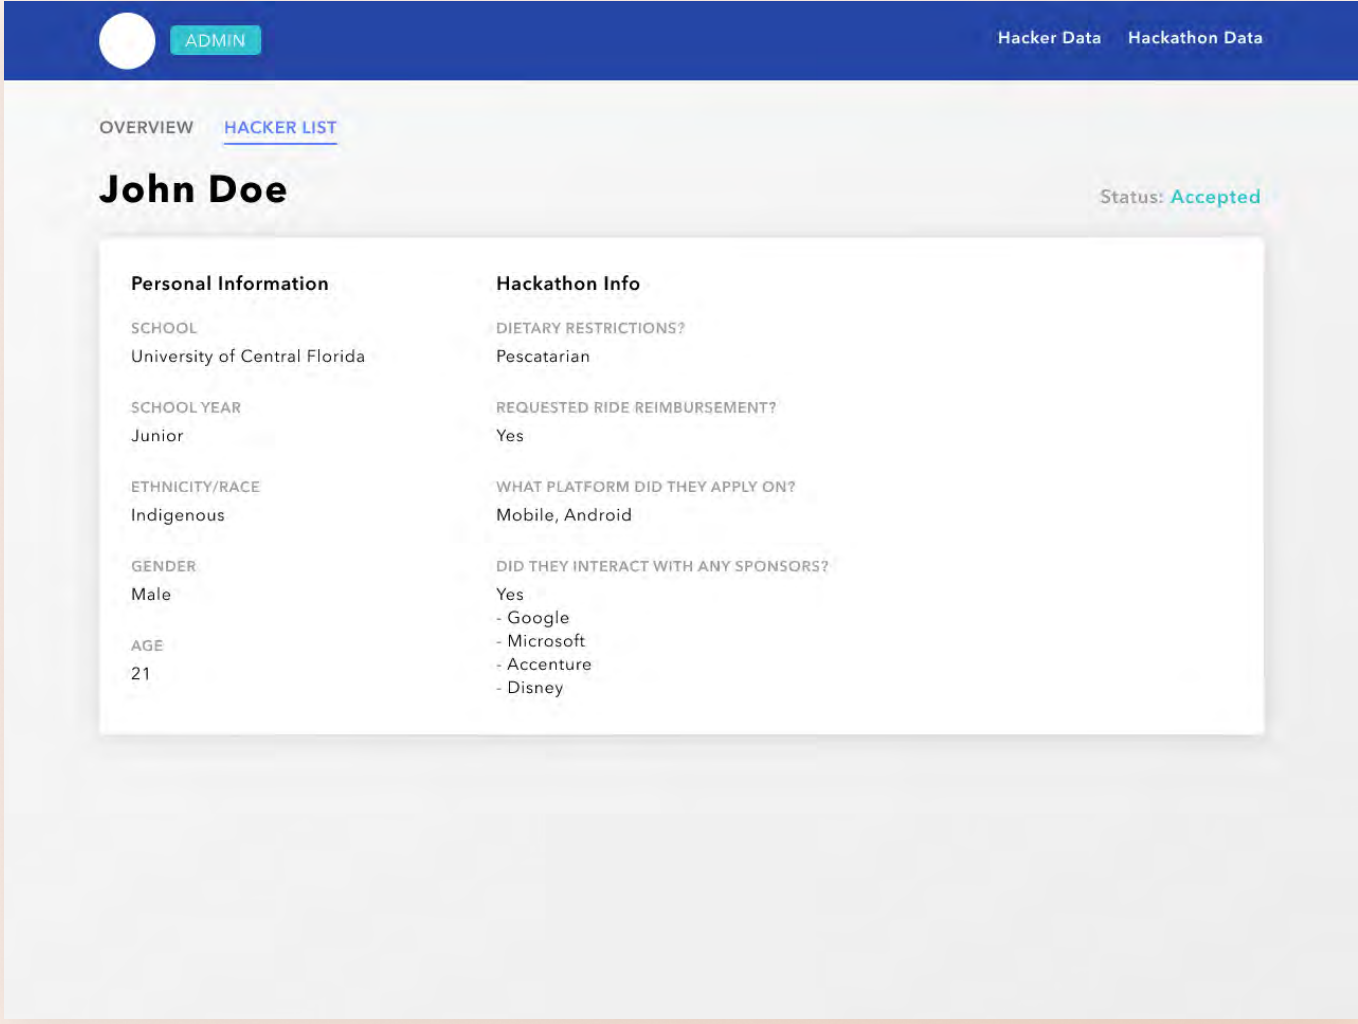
ADMIN

Hacker Data Hackathon Data

OVERVIEW HACKER LIST

John Doe

Status: Accepted

Personal Information

SCHOOL
University of Central Florida

SCHOOL YEAR
Junior

ETHNICITY/RACE
Indigenous

GENDER
Male

AGE
21

Hackathon Info

DIETARY RESTRICTIONS?
Pescatarian

REQUESTED RIDE REIMBURSEMENT?
Yes

WHAT PLATFORM DID THEY APPLY ON?
Mobile, Android

DID THEY INTERACT WITH ANY SPONSORS?
Yes
- Google
- Microsoft
- Accenture
- Disney